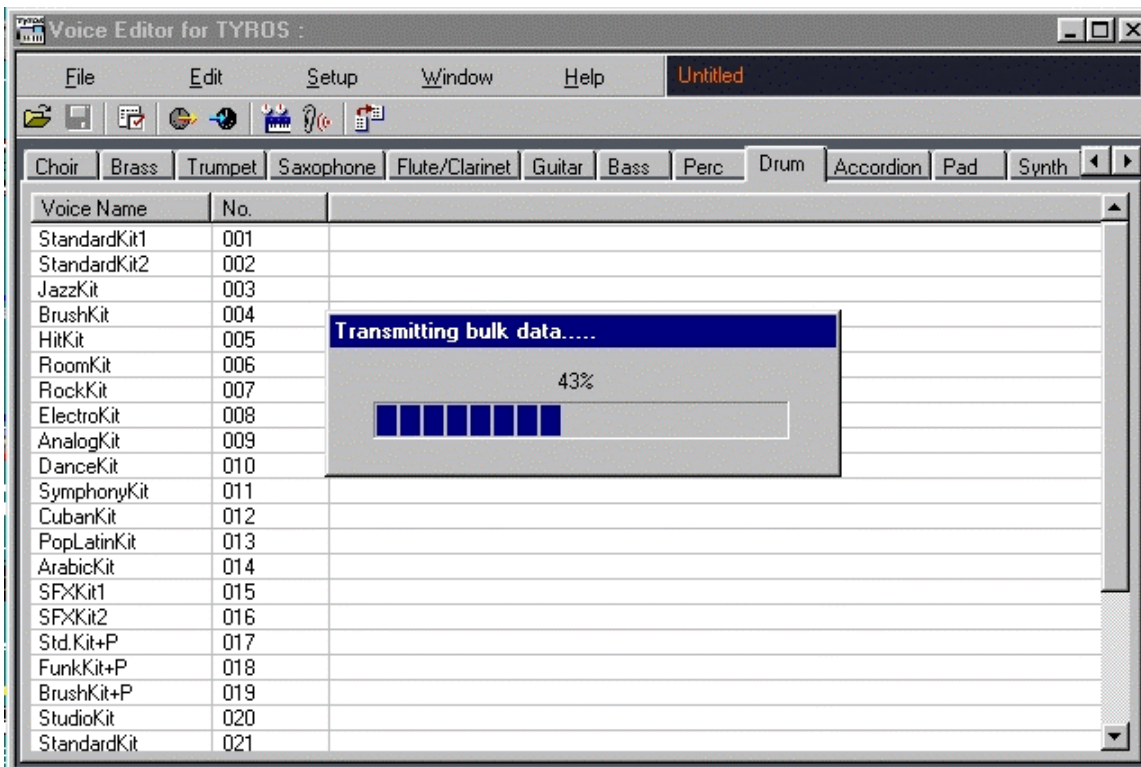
Voice Editor for TYROS :

File Edit Setup Window Help Untitled

Choir | Brass | Trumpet | Saxophone | Flute/Clarinet | Guitar | Bass | Perc | Drum | Accordion | Pad | Synth

| Voice Name | No. |
|---|---|
| StandardKit1 | 001 |
| StandardKit2 | 002 |
| JazzKit | 003 |
| BrushKit | 004 |
| HitKit | 005 |
| RoomKit | 006 |
| RockKit | 007 |
| ElectroKit | 008 |
| AnalogKit | 009 |
| DanceKit | 010 |
| SymphonyKit | 011 |
| CubanKit | 012 |
| PopLatinKit | 013 |
| ArabicKit | 014 |
| SFXKit1 | 015 |
| SFXKit2 | 016 |
| Std.Kit+P | 017 |
| FunkKit+P | 018 |
| BrushKit+P | 019 |
| StudioKit | 020 |
| StandardKit | 021 |

Transmitting bulk data.....

43%